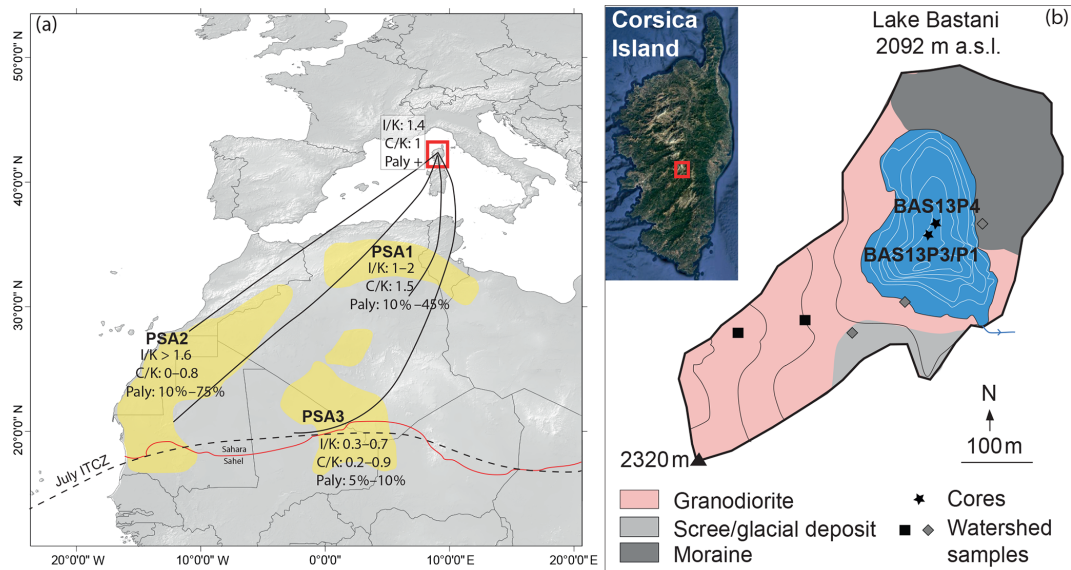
(a)

50°0'0" N

40°0'0" N

30°0'0" N

20°0'0" N

I/K: 1.4
C/K: 1
Paly +

PSA1
I/K: 1–2
C/K: 1.5
Paly: 10%–45%

PSA2
I/K > 1.6
C/K: 0–0.8
Paly: 10%–75%

PSA3
I/K: 0.3–0.7
C/K: 0.2–0.9
Paly: 5%–10%

Sahara
Sahel

July ITCZ

20°0'0" W 10°0'0" W 0°0'0" 10°0'0" E 20°0'0" E

Corsica Island

Lake Bastani
2092 m a.s.l.

(b)

BAS13P4

BAS13P3/P1

2320 m

N

100 m

Granodiorite
Scree/glacial deposit
Moraine

Cores
Watershed samples